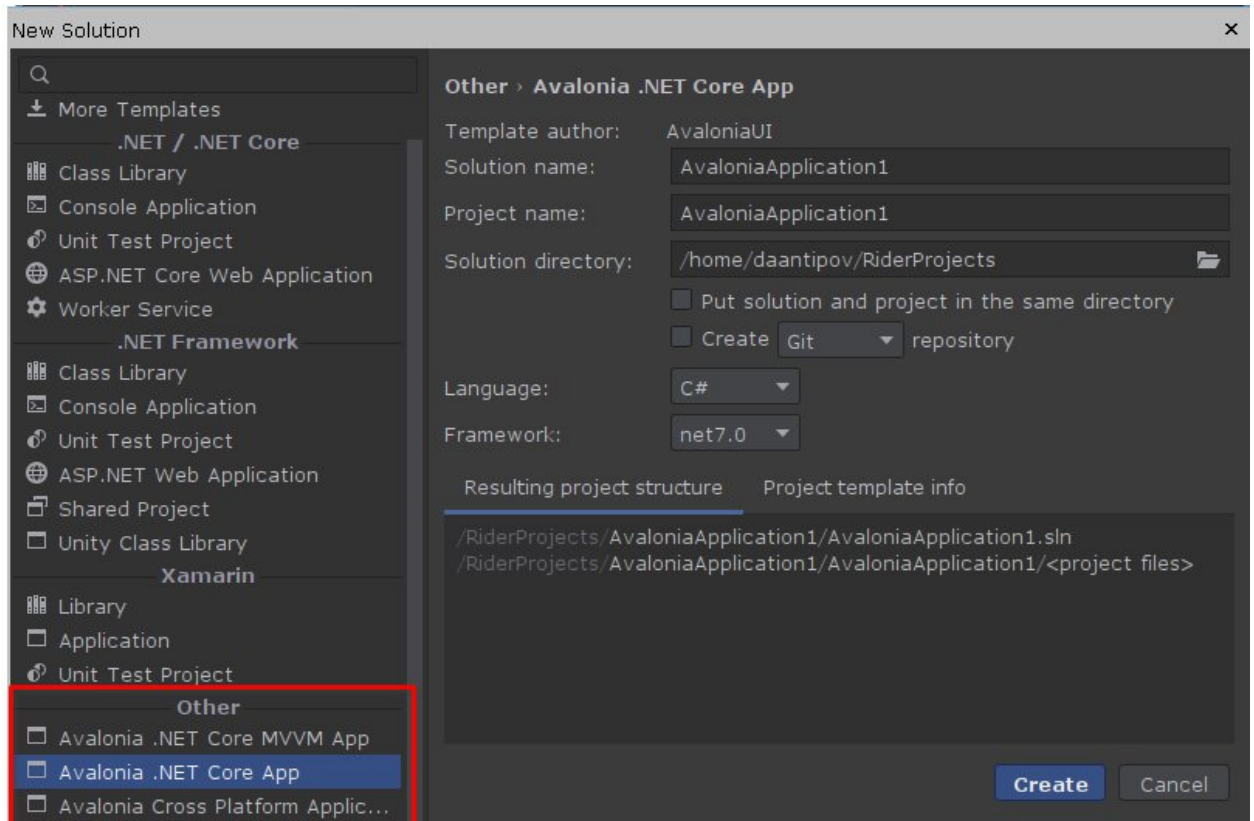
New Solution
×

More Templates
.NET / .NET Core
Class Library
Console Application
Unit Test Project
ASP.NET Core Web Application
Worker Service
.NET Framework
Class Library
Console Application
Unit Test Project
ASP.NET Web Application
Shared Project
Unity Class Library
Xamarin
Library
Application
Unit Test Project
Other
Avalonia .NET Core MVVM App
Avalonia .NET Core App
Avalonia Cross Platform Applic...

Other › Avalonia .NET Core App
Template author: AvaloniaUI
Solution name: AvaloniaApplication1
Project name: AvaloniaApplication1
Solution directory: /home/daantipov/RiderProjects
Put solution and project in the same directory
Create Git repository
Language: C#
Framework: net7.0
Resulting project structure Project template info
/RiderProjects/AvaloniaApplication1/AvaloniaApplication1.sln
/RiderProjects/AvaloniaApplication1/AvaloniaApplication1/<project files>
Create Cancel